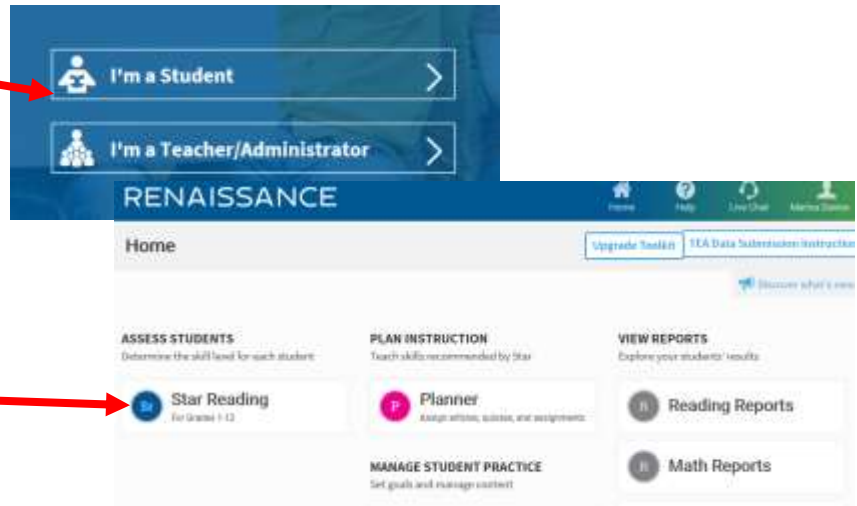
I'm a Student

I'm a Teacher/Administrator

RENAISSANCE

Home Help Live Chat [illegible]

Home

Upgrade Toolkit

TEA Data Submission Instruction

Discover what's new

ASSESS STUDENTS
Determine the skill level for each student

Sr Star Reading
For Grades 1-12

PLAN INSTRUCTION
Teach skills recommended by Star

P Planner
Assign articles, quizzes, and assignments

MANAGE STUDENT PRACTICE
Set goals and manage content

VIEW REPORTS
Explore your students' results

R Reading Reports

R Math Reports